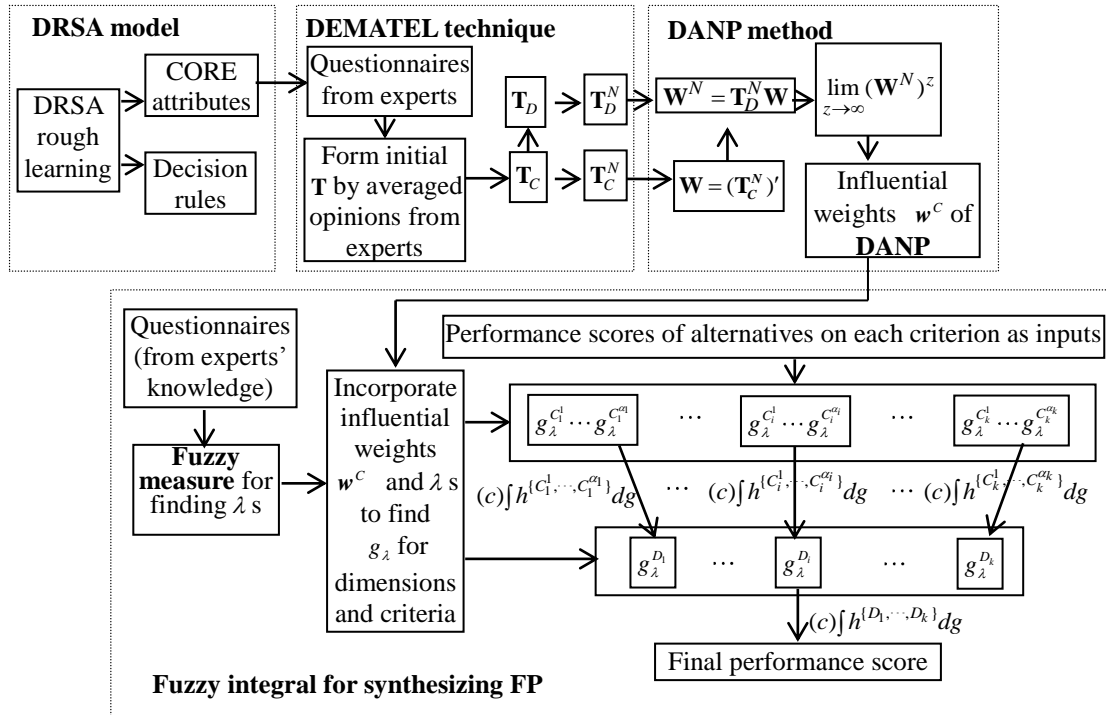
DRSA model

DRSA rough learning

CORE attributes

Decision rules

DEMATEL technique

Questionnaires from experts

Form initial $\mathbf{T}$ by averaged opinions from experts

$\mathbf{T}_D$

$\mathbf{T}_D^N$

$\mathbf{T}_C$

$\mathbf{T}_C^N$

DANP method

$\mathbf{W}^N = \mathbf{T}_D^N \mathbf{W}$

$\lim_{z \to \infty} (\mathbf{W}^N)^z$

$\mathbf{W} = (\mathbf{T}_C^N)'$

Influential weights $\boldsymbol{w}^C$ of DANP

Questionnaires (from experts' knowledge)

Fuzzy measure for finding $\lambda$ s

Incorporate influential weights $\boldsymbol{w}^C$ and $\lambda$ s to find $g_\lambda$ for dimensions and criteria

Performance scores of alternatives on each criterion as inputs

$g_\lambda^{C_1^1} \cdots g_\lambda^{C_1^{\alpha_1}}$ $\cdots$ $g_\lambda^{C_i^1} \cdots g_\lambda^{C_i^{\alpha_i}}$ $\cdots$ $g_\lambda^{C_k^1} \cdots g_\lambda^{C_k^{\alpha_k}}$

$(c)\int h^{\{C_1^1,\cdots,C_1^{\alpha_1}\}} dg$ $\cdots$ $(c)\int h^{\{C_i^1,\cdots,C_i^{\alpha_i}\}} dg$ $\cdots$ $(c)\int h^{\{C_k^1,\cdots,C_k^{\alpha_k}\}} dg$

$g_\lambda^{D_1}$ $\cdots$ $g_\lambda^{D_i}$ $\cdots$ $g_\lambda^{D_k}$

$(c)\int h^{\{D_1,\cdots,D_k\}} dg$

Final performance score

Fuzzy integral for synthesizing FP